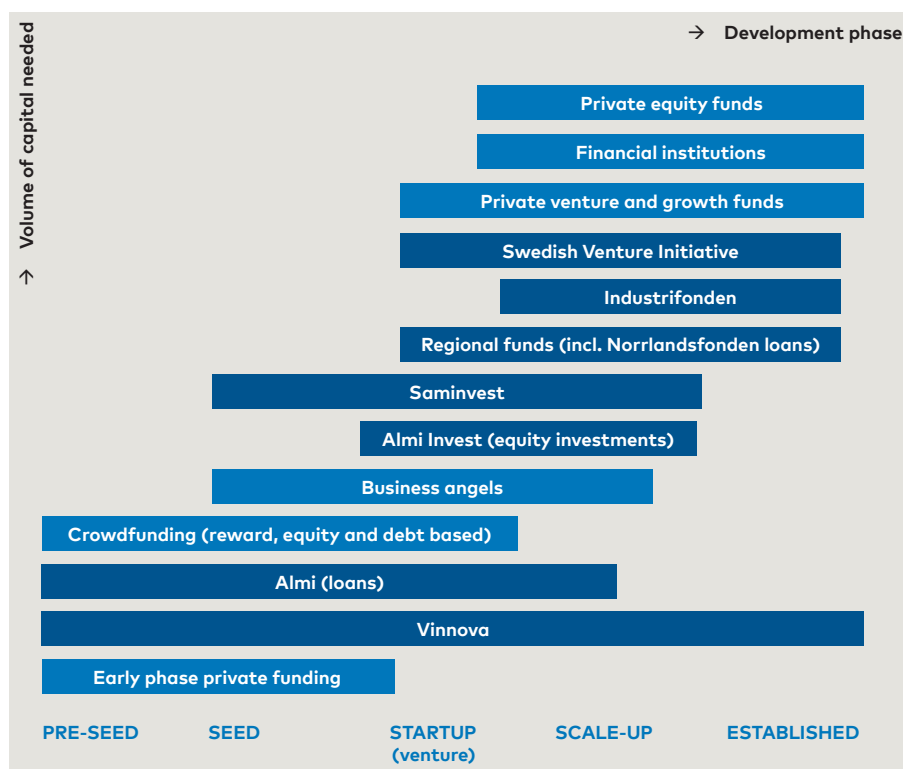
→ Volume of capital needed

→ Development phase

Private equity funds

Financial institutions

Private venture and growth funds

Swedish Venture Initiative

Industrifonden

Regional funds (incl. Norrlandsfonden loans)

Saminvest

Almi Invest (equity investments)

Business angels

Crowdfunding (reward, equity and debt based)

Almi (loans)

Vinnova

Early phase private funding

PRE-SEED

SEED

STARTUP (venture)

SCALE-UP

ESTABLISHED